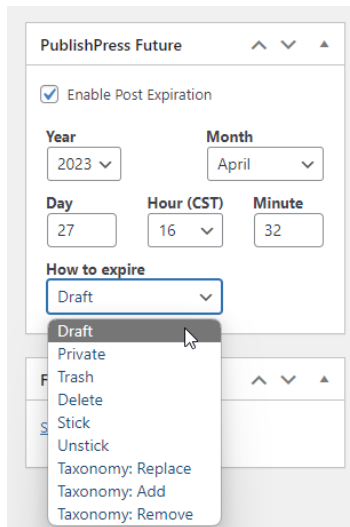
PublishPress Future

Enable Post Expiration

Year
2023

Month
April

Day
27

Hour (CST)
16

Minute
32

How to expire
Draft

Draft
Private
Trash
Delete
Stick
Unstick
Taxonomy: Replace
Taxonomy: Add
Taxonomy: Remove

F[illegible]

S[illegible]